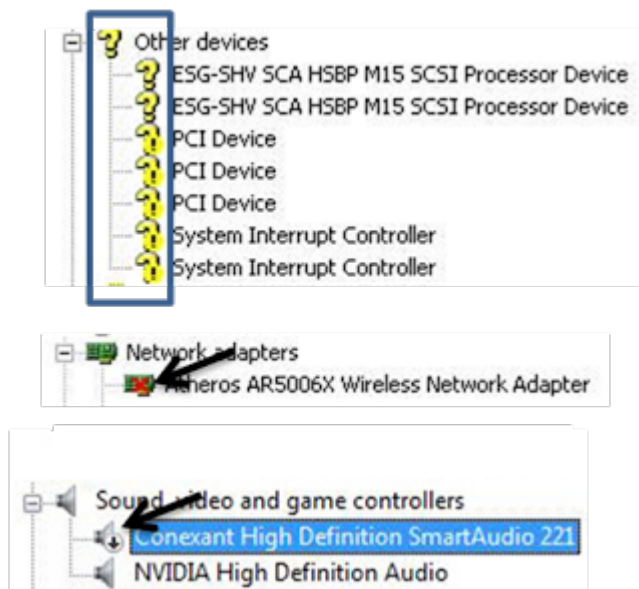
Other devices
ESG-SHV SCA HSBP M15 SCSI Processor Device
ESG-SHV SCA HSBP M15 SCSI Processor Device
PCI Device
PCI Device
PCI Device
System Interrupt Controller
System Interrupt Controller

Network adapters
Atheros AR5006X Wireless Network Adapter

Sound, video and game controllers
Conexant High Definition SmartAudio 221
NVIDIA High Definition Audio